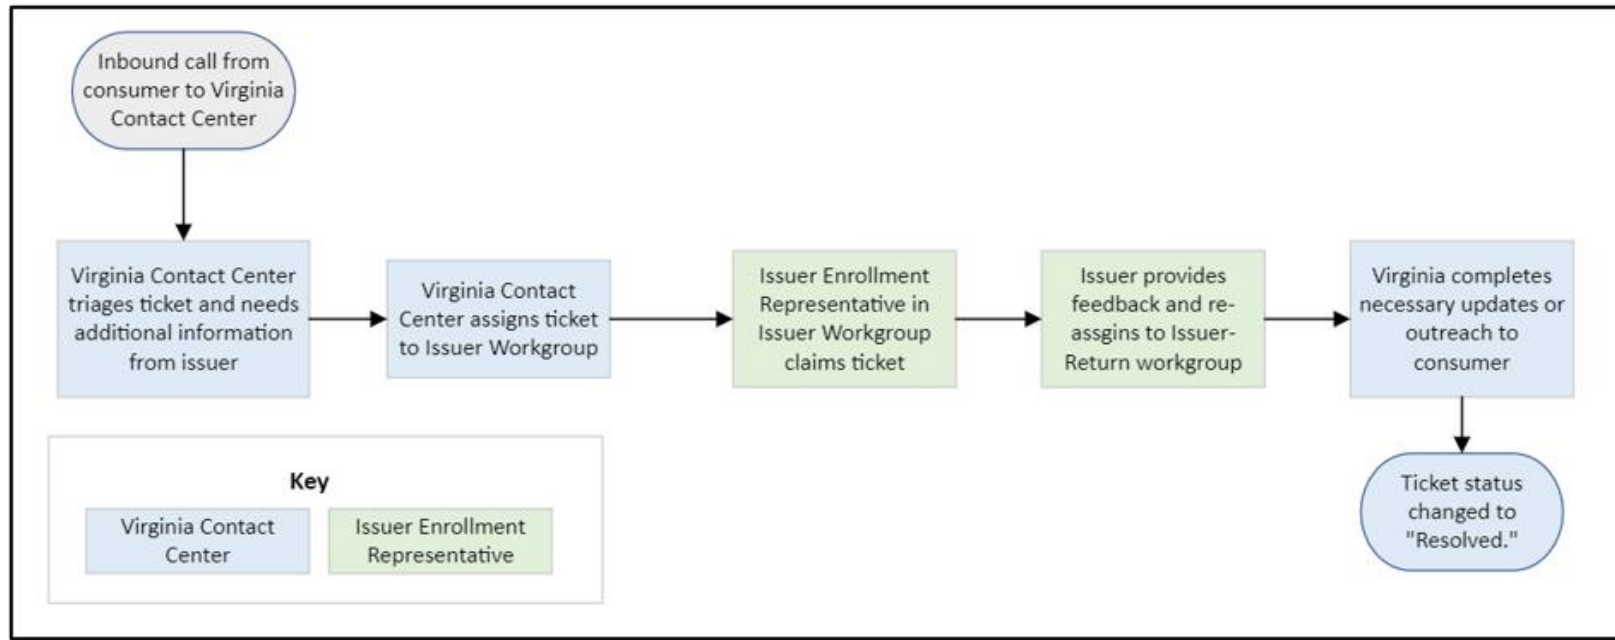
Inbound call from consumer to Virginia Contact Center

Virginia Contact Center triages ticket and needs additional information from issuer

Virginia Contact Center assigns ticket to Issuer Workgroup

Issuer Enrollment Representative in Issuer Workgroup claims ticket

Issuer provides feedback and reassgins to Issuer-Return workgroup

Virginia completes necessary updates or outreach to consumer

Ticket status changed to "Resolved."

Key

Virginia Contact Center

Issuer Enrollment Representative